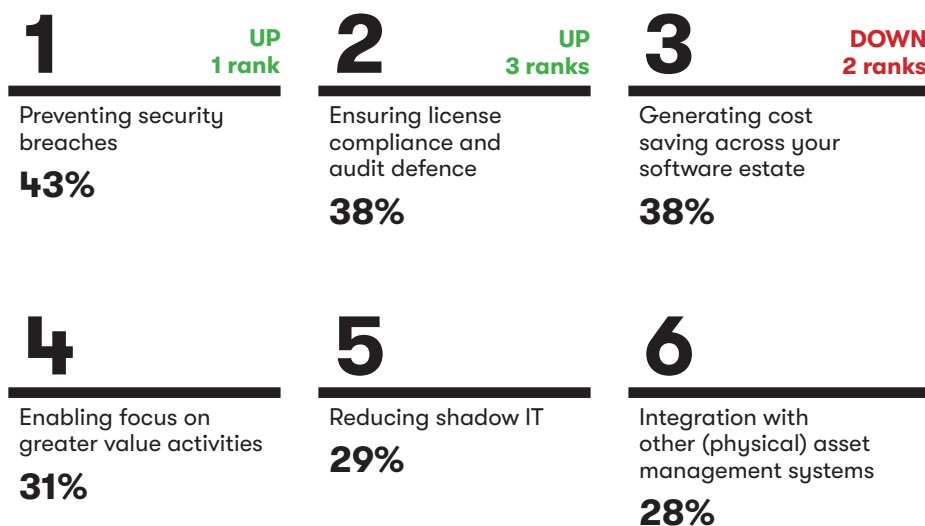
1
UP
1 rank

Preventing security breaches

43%

2
UP
3 ranks

Ensuring license compliance and audit defence

38%

3
DOWN
2 ranks

Generating cost saving across your software estate

38%

4

Enabling focus on greater value activities

31%

5

Reducing shadow IT

29%

6

Integration with other (physical) asset management systems

28%